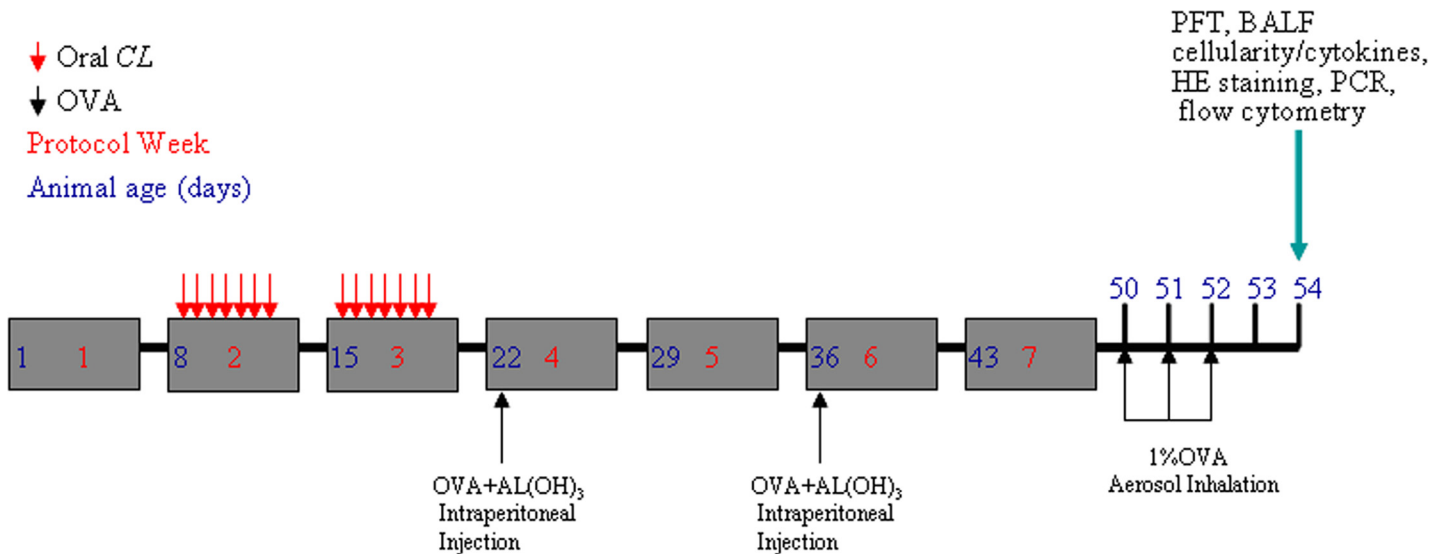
Oral *CL*
OVA
Protocol Week
Animal age (days)

PFT, BALF cellularity/cytokines, HE staining, PCR, flow cytometry

50 51 52 53 54

1 1
8 2
15 3
22 4
29 5
36 6
43 7

OVA+AL(OH)$_3$
Intraperitoneal Injection

OVA+AL(OH)$_3$
Intraperitoneal Injection

1%OVA
Aerosol Inhalation